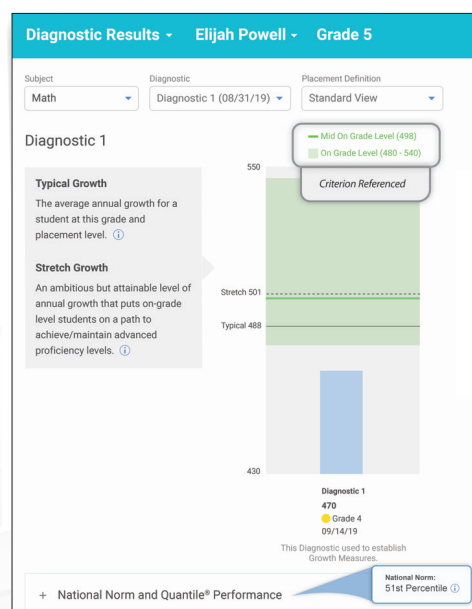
Diagnostic Results ▾ Elijah Powell ▾ Grade 5

Subject
Math

Diagnostic
Diagnostic 1 (08/31/19)

Placement Definition
Standard View

Diagnostic 1

Mid On Grade Level (498)
On Grade Level (480 - 540)

Criterion Referenced

Typical Growth
The average annual growth for a student at this grade and placement level. ⓘ

Stretch Growth
An ambitious but attainable level of annual growth that puts on-grade level students on a path to achieve/maintain advanced proficiency levels. ⓘ

550
Stretch 501
Typical 488
430

Diagnostic 1
470
Grade 4
09/14/19

This Diagnostic used to establish Growth Measures.

+ National Norm and Quantile® Performance

National Norm:
51st Percentile ⓘ